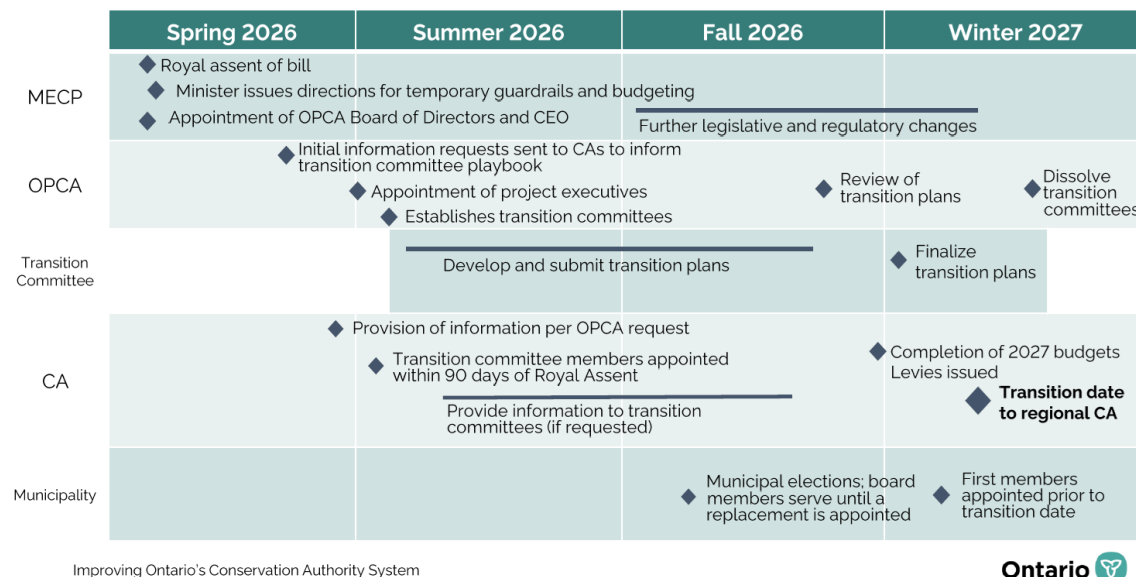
| | Spring 2026 | Summer 2026 | Fall 2026 | Winter 2027 |
|---|---|---|---|---|
| MECP | Royal assent of bill; Minister issues directions for temporary guardrails and budgeting; Appointment of OPCA Board of Directors and CEO | | Further legislative and regulatory changes | |
| OPCA | Initial information requests sent to CAs to inform transition committee playbook; Appointment of project executives; Establishes transition committees | | Review of transition plans | Dissolve transition committees |
| Transition Committee | | Develop and submit transition plans | | Finalize transition plans |
| CA | Provision of information per OPCA request; Transition committee members appointed within 90 days of Royal Assent | Provide information to transition committees (if requested) | Completion of 2027 budgets Levies issued | **Transition date to regional CA** |
| Municipality | | | Municipal elections; board members serve until a replacement is appointed | First members appointed prior to transition date |

Improving Ontario's Conservation Authority System

Ontario